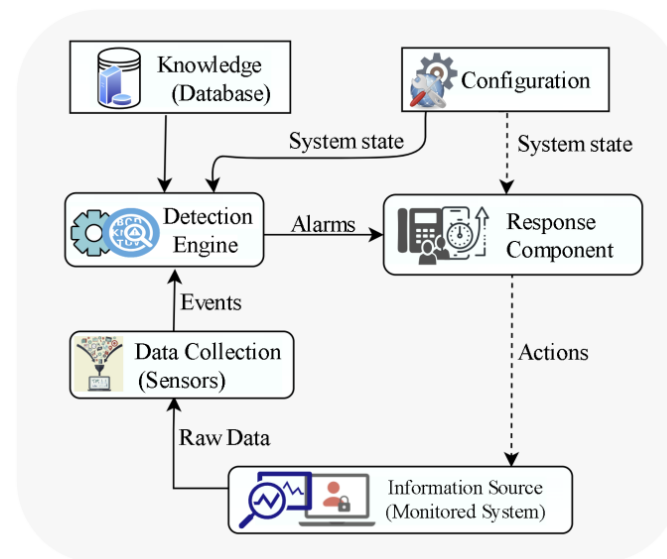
Knowledge
(Database)

Configuration

System state

System state

Detection
Engine

Alarms

Response
Component

Events

Actions

Data Collection
(Sensors)

Raw Data

Information Source
(Monitored System)